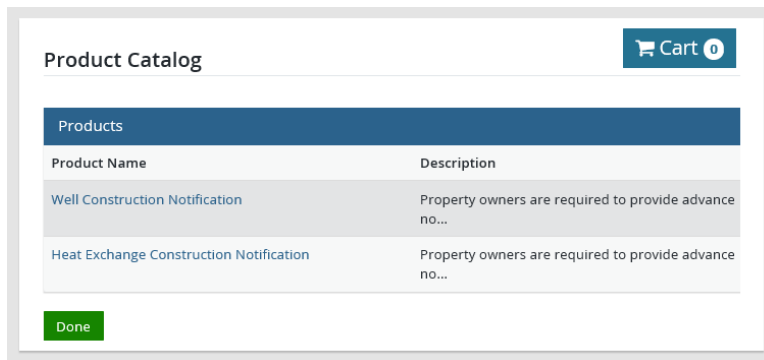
Product Catalog

Cart 0

Products

| Product Name | Description |
|---|---|
| Well Construction Notification | Property owners are required to provide advance no... |
| Heat Exchange Construction Notification | Property owners are required to provide advance no... |

Done